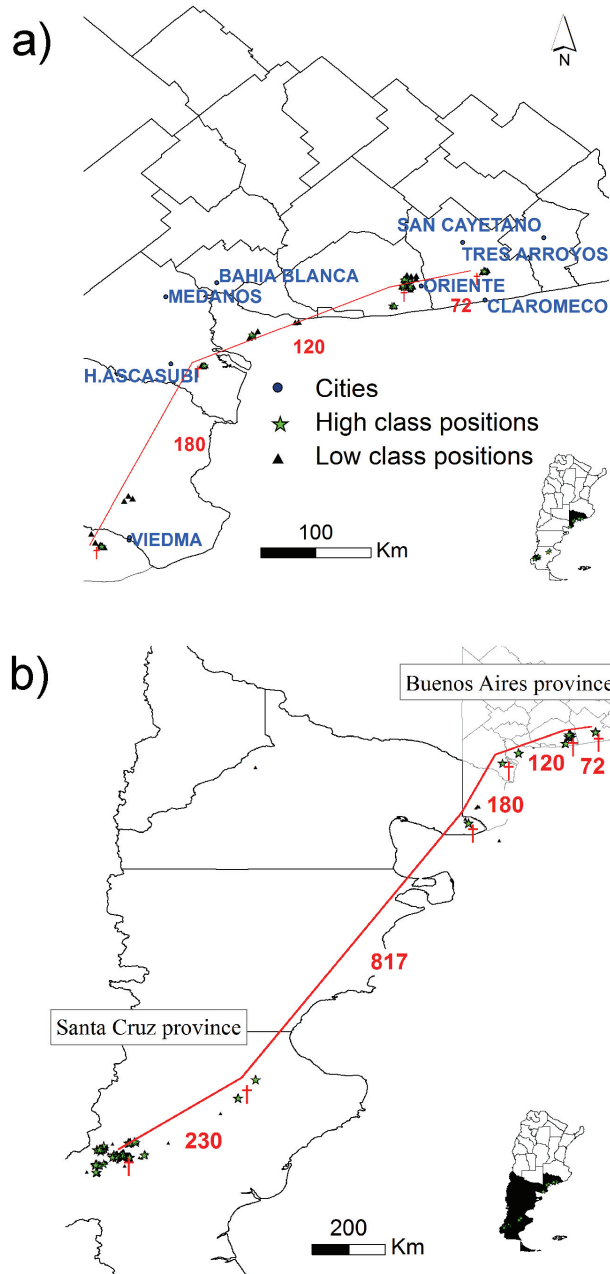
a)

N

SAN CAYETANO
TRES ARROYOS
BAHIA BLANCA
MEDANOS
ORIENTE
72
CLAROMECO
120
H.ASCASUBI
Cities
High class positions
Low class positions
180
VIEDMA
100
Km

b)

Buenos Aires province
120
72
180
817
Santa Cruz province
230
200
Km